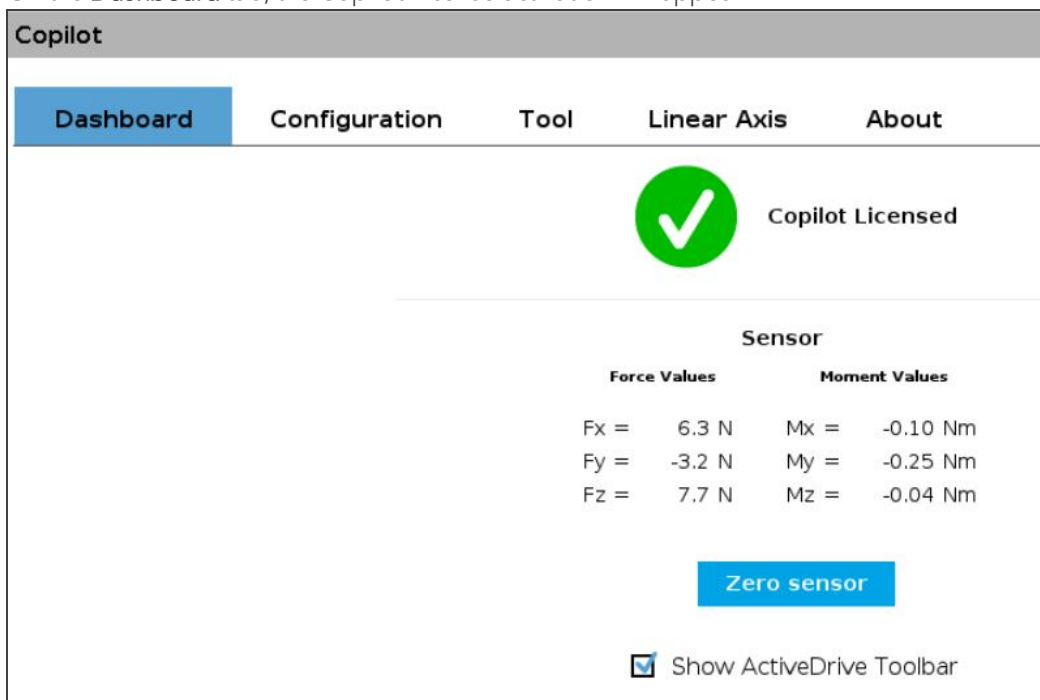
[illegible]

Copilot

Dashboard | Configuration | Tool | Linear Axis | About

Copilot Licensed

Sensor

Force Values

Moment Values

Fx = 6.3 N

Fy = -3.2 N

Fz = 7.7 N

Mx = -0.10 Nm

My = -0.25 Nm

Mz = -0.04 Nm

Zero sensor

Show ActiveDrive Toolbar